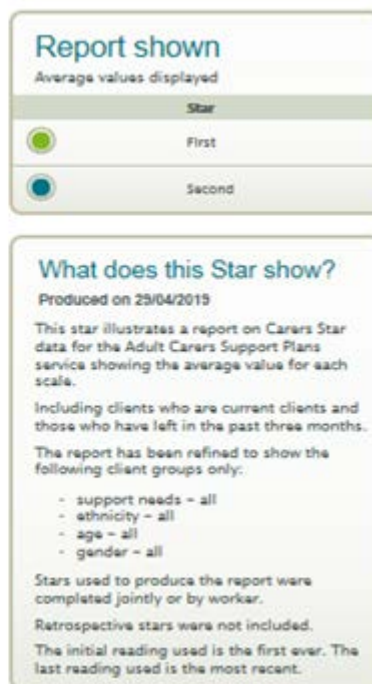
Report shown
Average values displayed

| | Star |
|---|---|
| | First |
| | Second |

What does this Star show?
Produced on 29/04/2019

This star illustrates a report on Carers Star data for the Adult Carers Support Plans service showing the average value for each scale.

Including clients who are current clients and those who have left in the past three months.

The report has been refined to show the following client groups only:

- support needs – all
- ethnicity – all
- age – all
- gender – all

Stars used to produce the report were completed jointly or by worker.

Retrospective stars were not included.

The initial reading used is the first ever. The last reading used is the most recent.